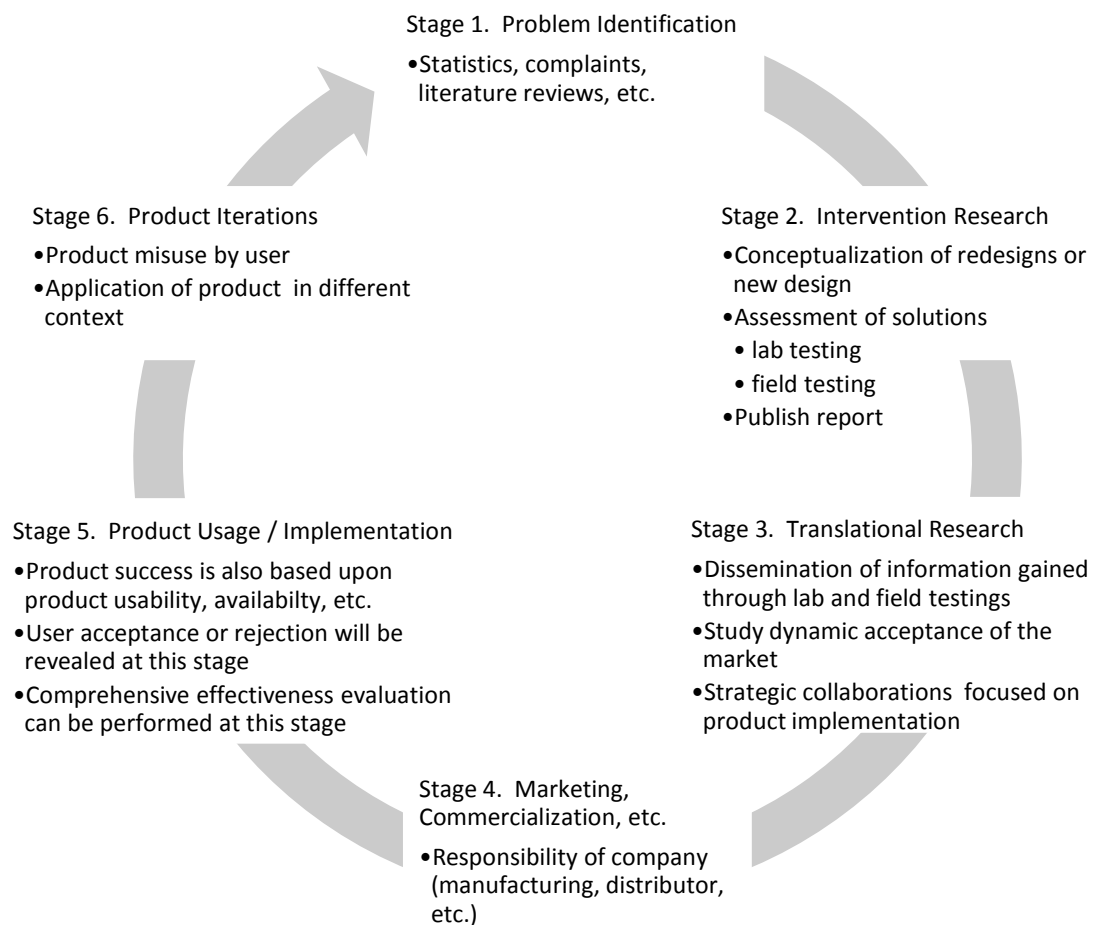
Stage 1. Problem Identification

•Statistics, complaints, literature reviews, etc.

Stage 2. Intervention Research

•Conceptualization of redesigns or new design

•Assessment of solutions

• lab testing

• field testing

•Publish report

Stage 3. Translational Research

•Dissemination of information gained through lab and field testings

•Study dynamic acceptance of the market

•Strategic collaborations focused on product implementation

Stage 4. Marketing, Commercialization, etc.

•Responsibility of company (manufacturing, distributor, etc.)

Stage 5. Product Usage / Implementation

•Product success is also based upon product usability, availabilty, etc.

•User acceptance or rejection will be revealed at this stage

•Comprehensive effectiveness evaluation can be performed at this stage

Stage 6. Product Iterations

•Product misuse by user

•Application of product in different context